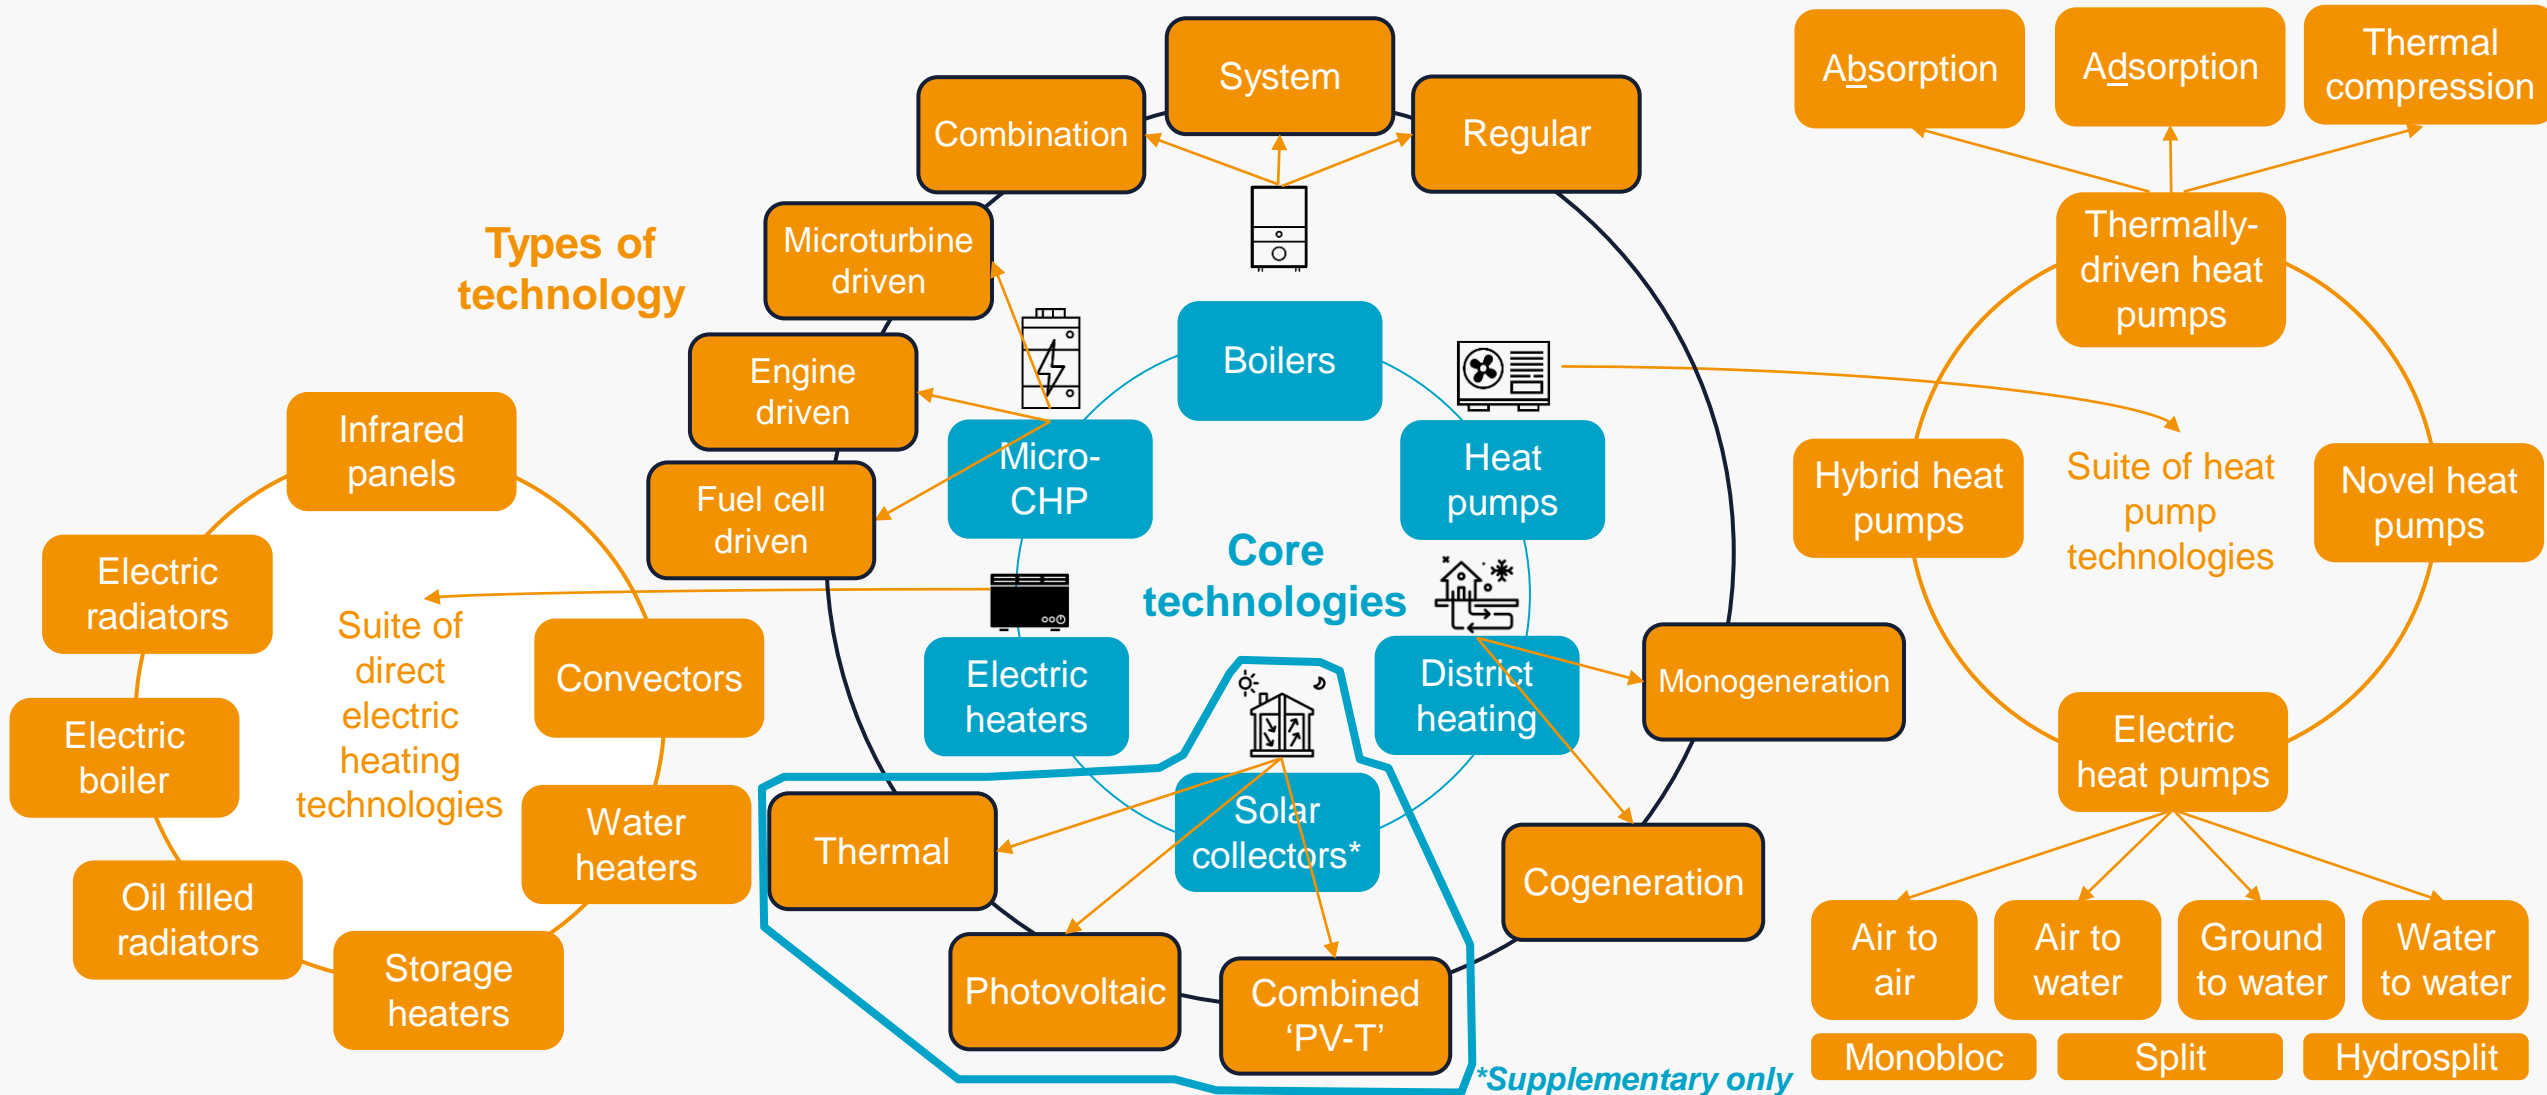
System

Combination

Regular

Absorption

Adsorption

Thermal compression

Types of technology

Microturbine driven

Thermally-driven heat pumps

Engine driven

Boilers

Infrared panels

Micro-CHP

Heat pumps

Fuel cell driven

Hybrid heat pumps

Suite of heat pump technologies

Novel heat pumps

Electric radiators

Core technologies

Suite of direct electric heating technologies

Convectors

Electric heaters

District heating

Monogeneration

Electric boiler

Electric heat pumps

Water heaters

Thermal

Solar collectors*

Cogeneration

Oil filled radiators

Air to air

Air to water

Ground to water

Water to water

Storage heaters

Photovoltaic

Combined 'PV-T'

Monobloc

Split

Hydrosplit

*Supplementary only